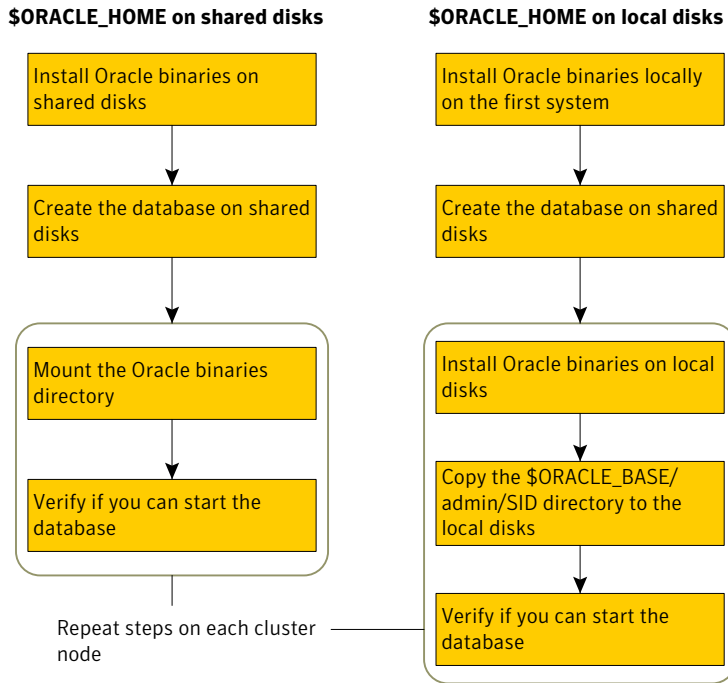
$ORACLE_HOME on shared disks

Install Oracle binaries on shared disks

Create the database on shared disks

Mount the Oracle binaries directory

Verify if you can start the database

$ORACLE_HOME on local disks

Install Oracle binaries locally on the first system

Create the database on shared disks

Install Oracle binaries on local disks

Copy the $ORACLE_BASE/admin/SID directory to the local disks

Verify if you can start the database

Repeat steps on each cluster node